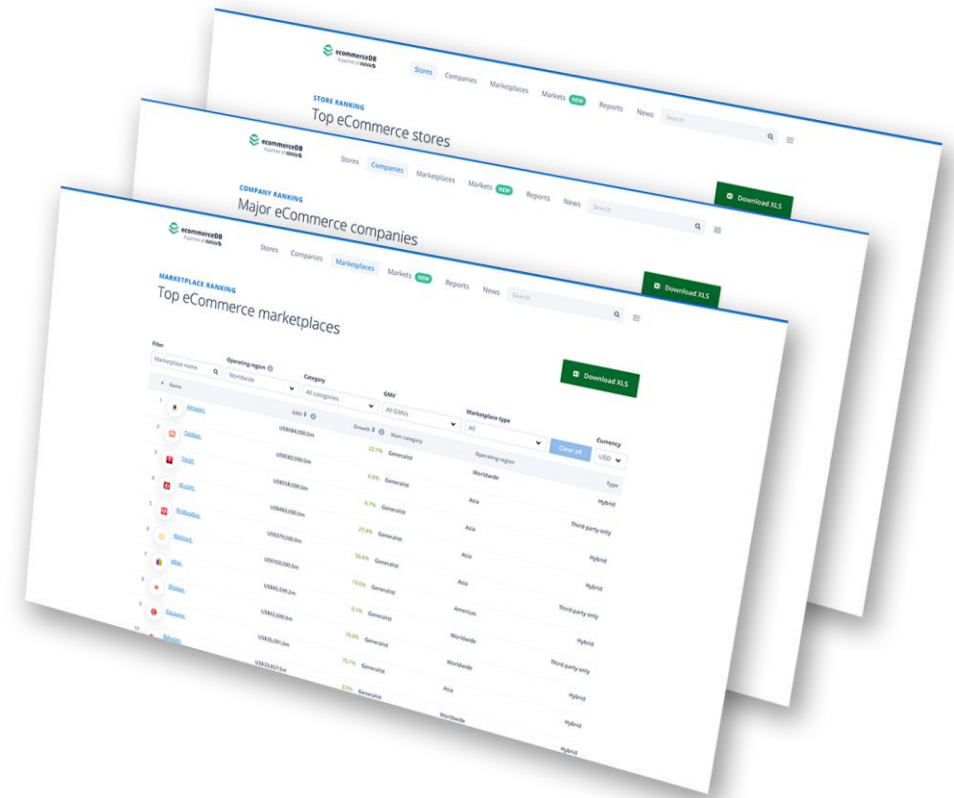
ecommerceDB
A partner of statista

Stores Companies Marketplaces Markets NEW Reports News Search

STORE RANKING
Top eCommerce stores

ecommerceDB
A partner of statista

Stores Companies Marketplaces Markets NEW Reports News Search

Download XLS

COMPANY RANKING
Major eCommerce companies

ecommerceDB
A partner of statista

Stores Companies Marketplaces Markets NEW Reports News Search

Download XLS

MARKETPLACE RANKING
Top eCommerce marketplaces

Filter
Marketplace name
Operating region
Worldwide
Category
All categories
GMV
All GMVs
Marketplace type
All
Clear all
Currency
USD

Download XLS

| # | Name | GMV | Growth | Main category | Operating region | Type |
|---|---|---|---|---|---|---|
| 1 | Amazon | US$684,000.0m | 22.1% | Generalist | Worldwide | Hybrid |
| 2 | Taobao | US$582,000.0m | 6.8% | Generalist | Asia | Third party only |
| 3 | Tmall | US$558,000.0m | 6.7% | Generalist | Asia | Hybrid |
| 4 | JD.com | US$483,000.0m | 27.4% | Generalist | Asia | Hybrid |
| 5 | Pinduoduo | US$379,000.0m | 56.6% | Generalist | Asia | Third party only |
| 6 | Walmart | US$103,000.0m | 19.0% | Generalist | Americas | Hybrid |
| 7 | eBay | US$80,599.2m | 0.1% | Generalist | Worldwide | Third party only |
| 8 | Shopee | US$62,000.0m | 76.8% | Generalist | Worldwide | Hybrid |
| 9 | Mercado | US$35,091.0m | 75.1% | Generalist | Asia | Hybrid |
| 10 | Rakuten | US$33,817.0m | 3.4% | Generalist | Worldwide | Hybrid |